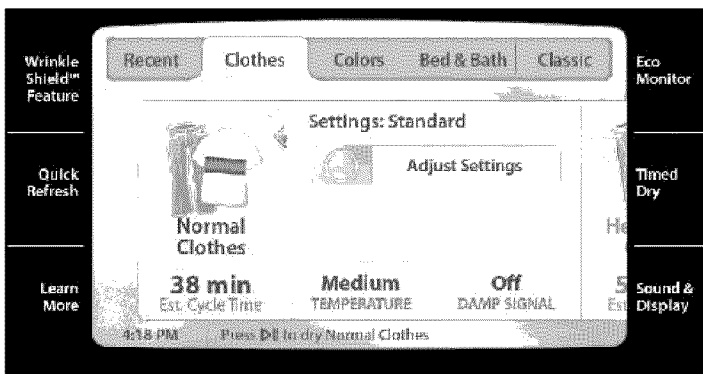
Wrinkle Shield™ Feature

Quick Refresh

Learn More

Recent | Clothes | Colors | Bed & Bath | Classic

Settings: Standard

Adjust Settings

Normal Clothes

He

38 min
Est. Cycle Time

Medium
TEMPERATURE

Off
DAMP SIGNAL

5
Est

4:18 PM Press ▷ll to dry Normal Clothes

Eco Monitor

Timed Dry

Sound & Display